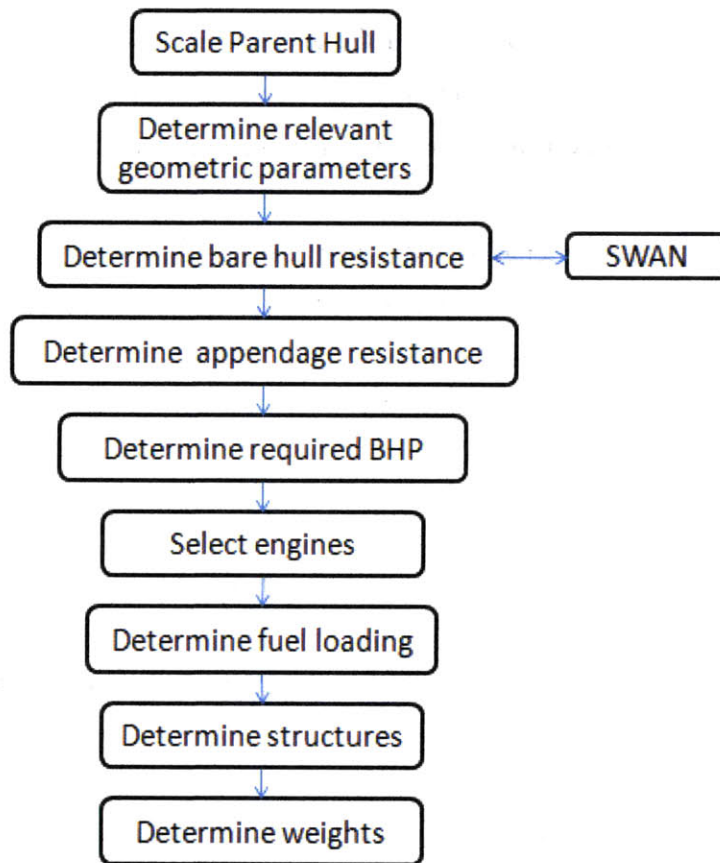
Scale Parent Hull

Determine relevant geometric parameters

Determine bare hull resistance

SWAN

Determine appendage resistance

Determine required BHP

Select engines

Determine fuel loading

Determine structures

Determine weights